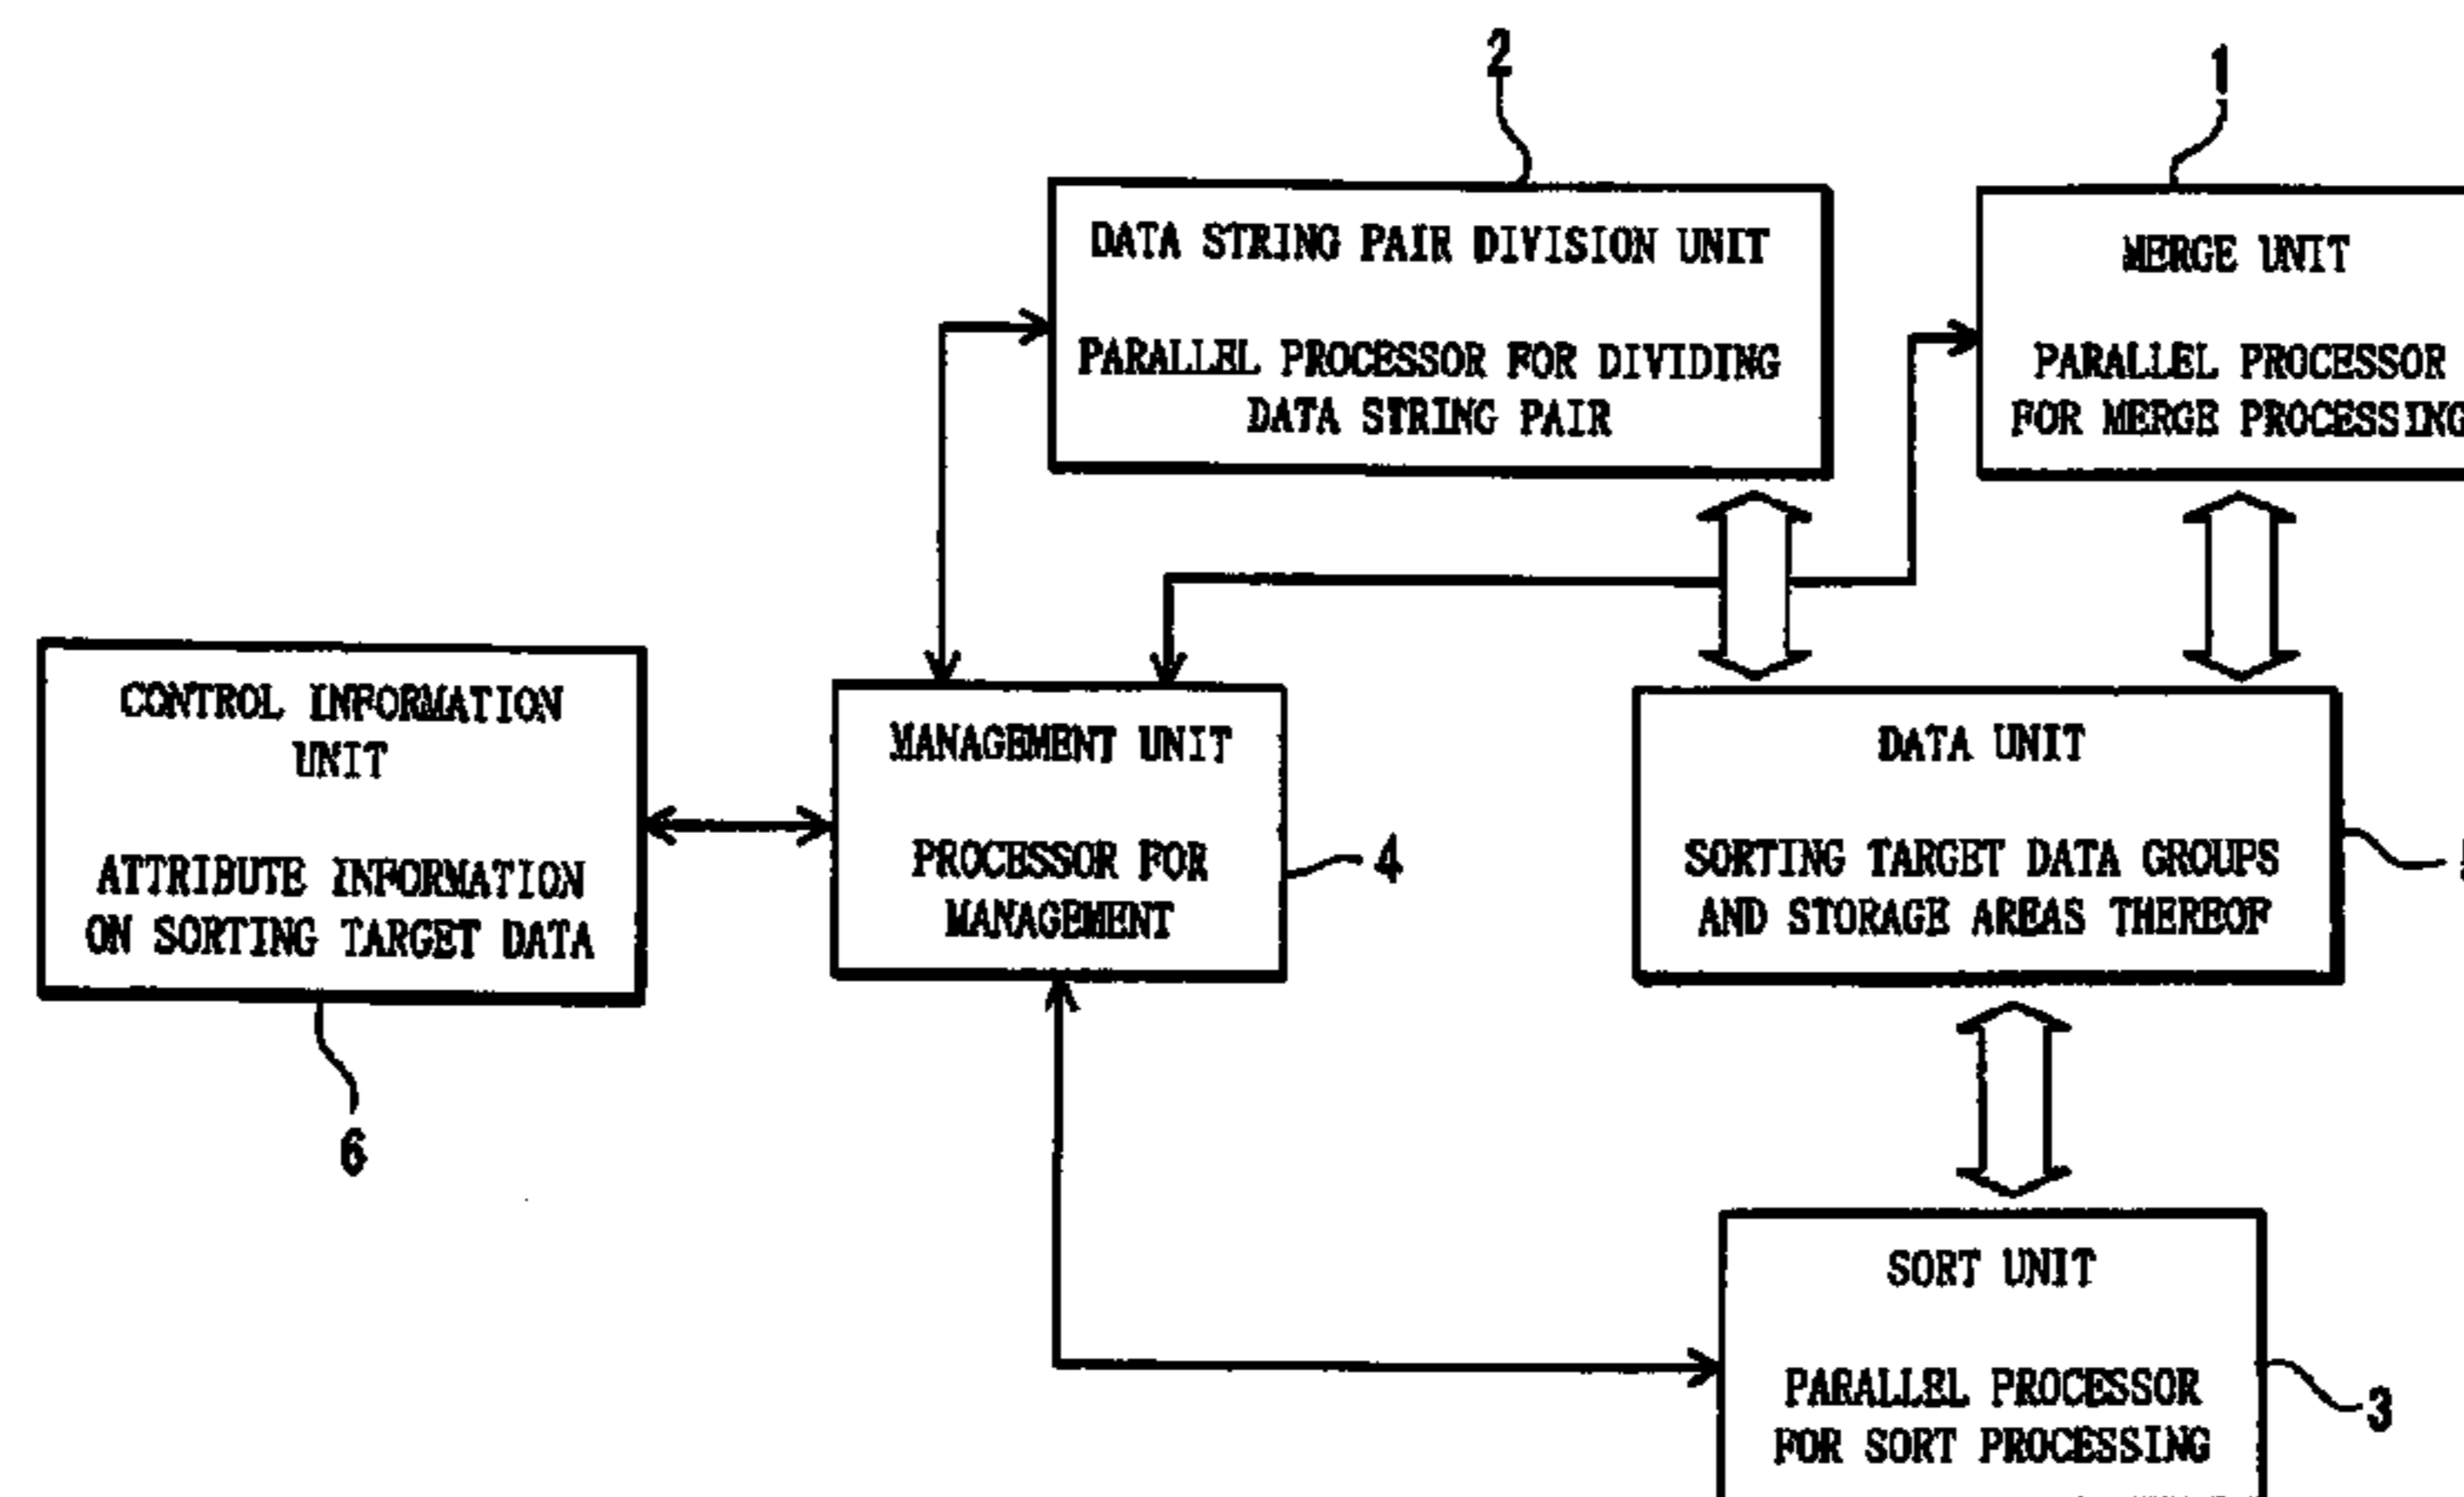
2

1

DATA STRING PAIR DIVISION UNIT

PARALLEL PROCESSOR FOR DIVIDING DATA STRING PAIR

MERGE UNIT

PARALLEL PROCESSOR FOR MERGE PROCESSING

CONTROL INFORMATION UNIT

ATTRIBUTE INFORMATION ON SORTING TARGET DATA

MANAGEMENT UNIT

PROCESSOR FOR MANAGEMENT

4

DATA UNIT

SORTING TARGET DATA GROUPS AND STORAGE AREAS THEREOF

5

6

SORT UNIT

PARALLEL PROCESSOR FOR SORT PROCESSING

3